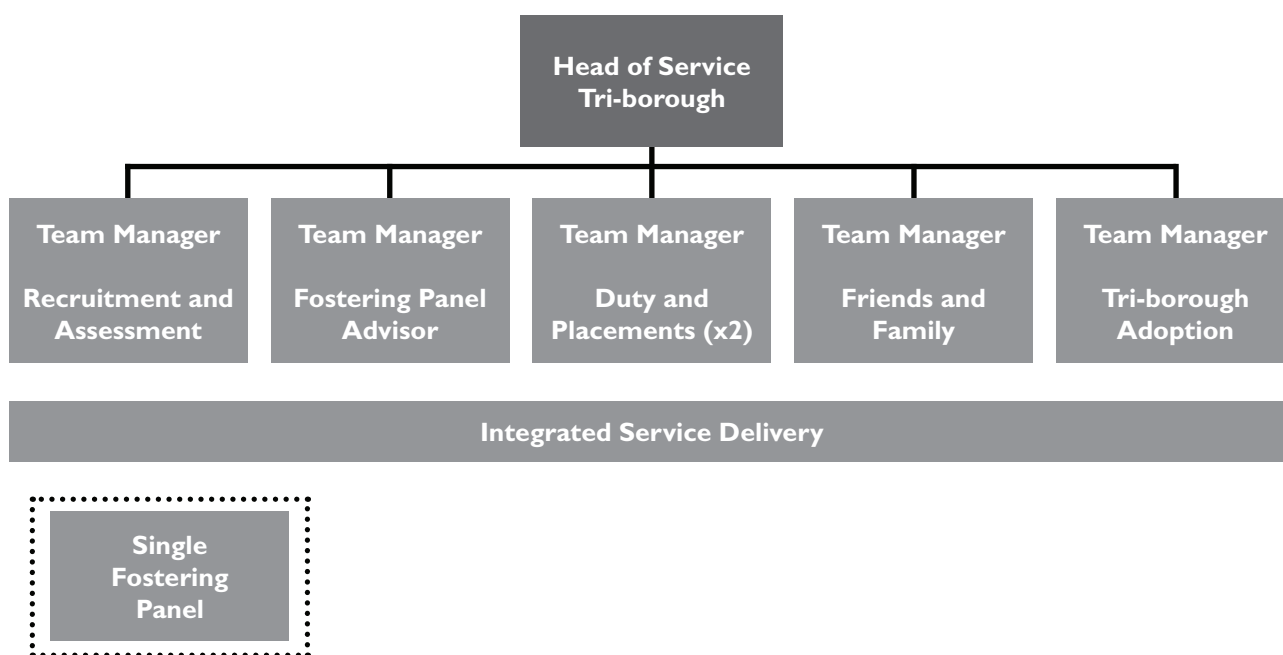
Head of Service
Tri-borough

Team Manager
Recruitment and Assessment

Team Manager
Fostering Panel Advisor

Team Manager
Duty and Placements (x2)

Team Manager
Friends and Family

Team Manager
Tri-borough Adoption

Integrated Service Delivery

Single Fostering Panel